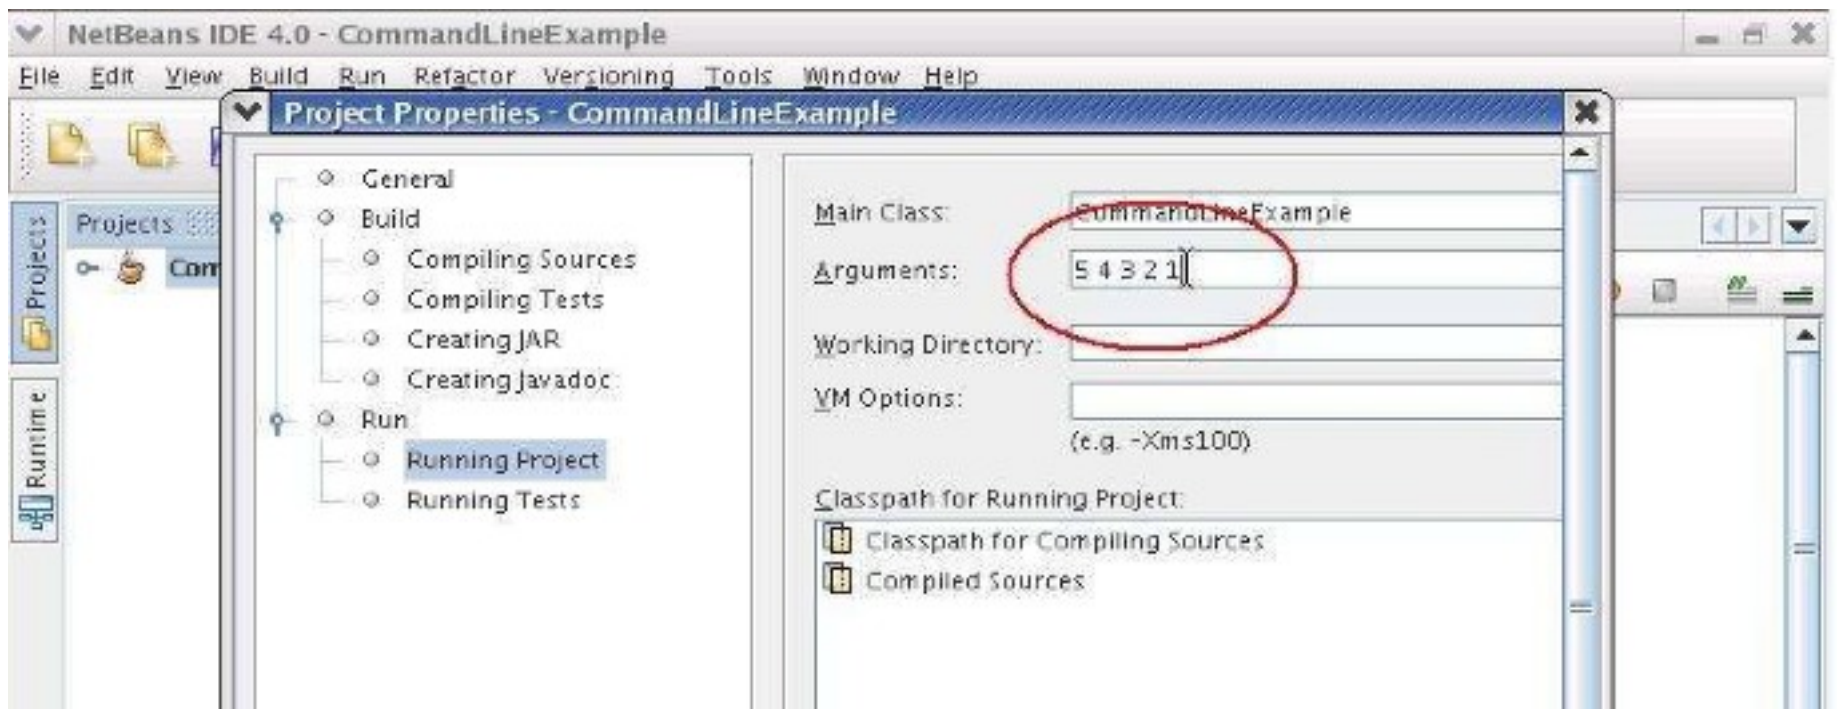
NetBeans IDE 4.0 - CommandLineExample

File Edit View Build Run Refactor Versioning Tools Window Help

Project Properties - CommandLineExample

Projects

Com

Projects

Runtime

General
Build
Compiling Sources
Compiling Tests
Creating JAR
Creating Javadoc
Run
Running Project
Running Tests

Main Class: CommandLineExample
Arguments: 5 4 3 2 1
Working Directory:
VM Options:
(e.g. -Xms100)
Classpath for Running Project:
Classpath for Compiling Sources
Compiled Sources